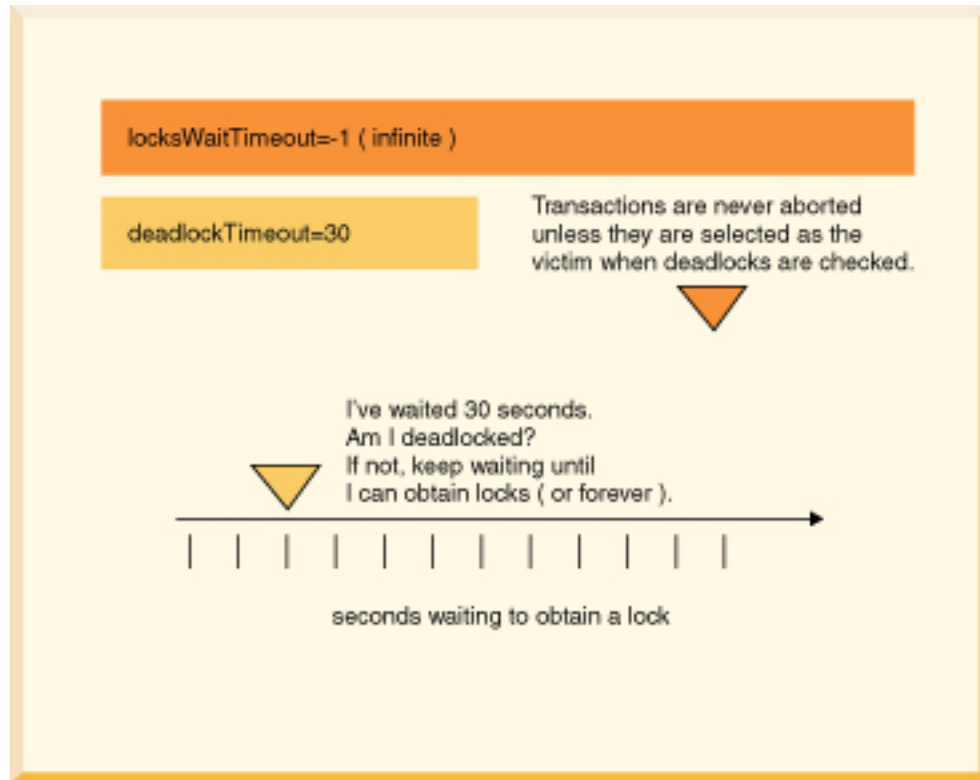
locksWaitTimeout=-1 ( infinite )

deadlockTimeout=30

Transactions are never aborted unless they are selected as the victim when deadlocks are checked.

I've waited 30 seconds.
Am I deadlocked?
If not, keep waiting until
I can obtain locks ( or forever ).

seconds waiting to obtain a lock